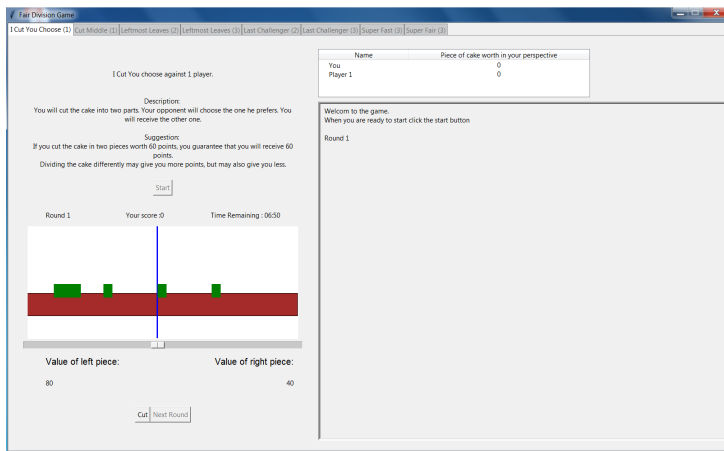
Fair Division Game

I Cut You Choose (1) | Cut Middle (1) | Leftmost Leaves (2) | Leftmost Leaves (3) | Last Challenger (2) | Last Challenger (3) | Super Fast (3) | Super Fair (3)

I Cut You choose against 1 player.

Description:
You will cut the cake into two parts. Your opponent will choose the one he prefers. You will receive the other one.

Suggestion:
If you cut the cake in two pieces worth 60 points, you guarantee that you will receive 60 points.
Dividing the cake differently may give you more points, but may also give you less.

Start

Round 1 Your score :0 Time Remaining : 06:50

Value of left piece: Value of right piece:

80 40

Cut Next Round

| Name | Piece of cake worth in your perspective |
|---|---|
| You | 0 |
| Player 1 | 0 |

Welcom to the game.
When you are ready to start click the start button

Round 1